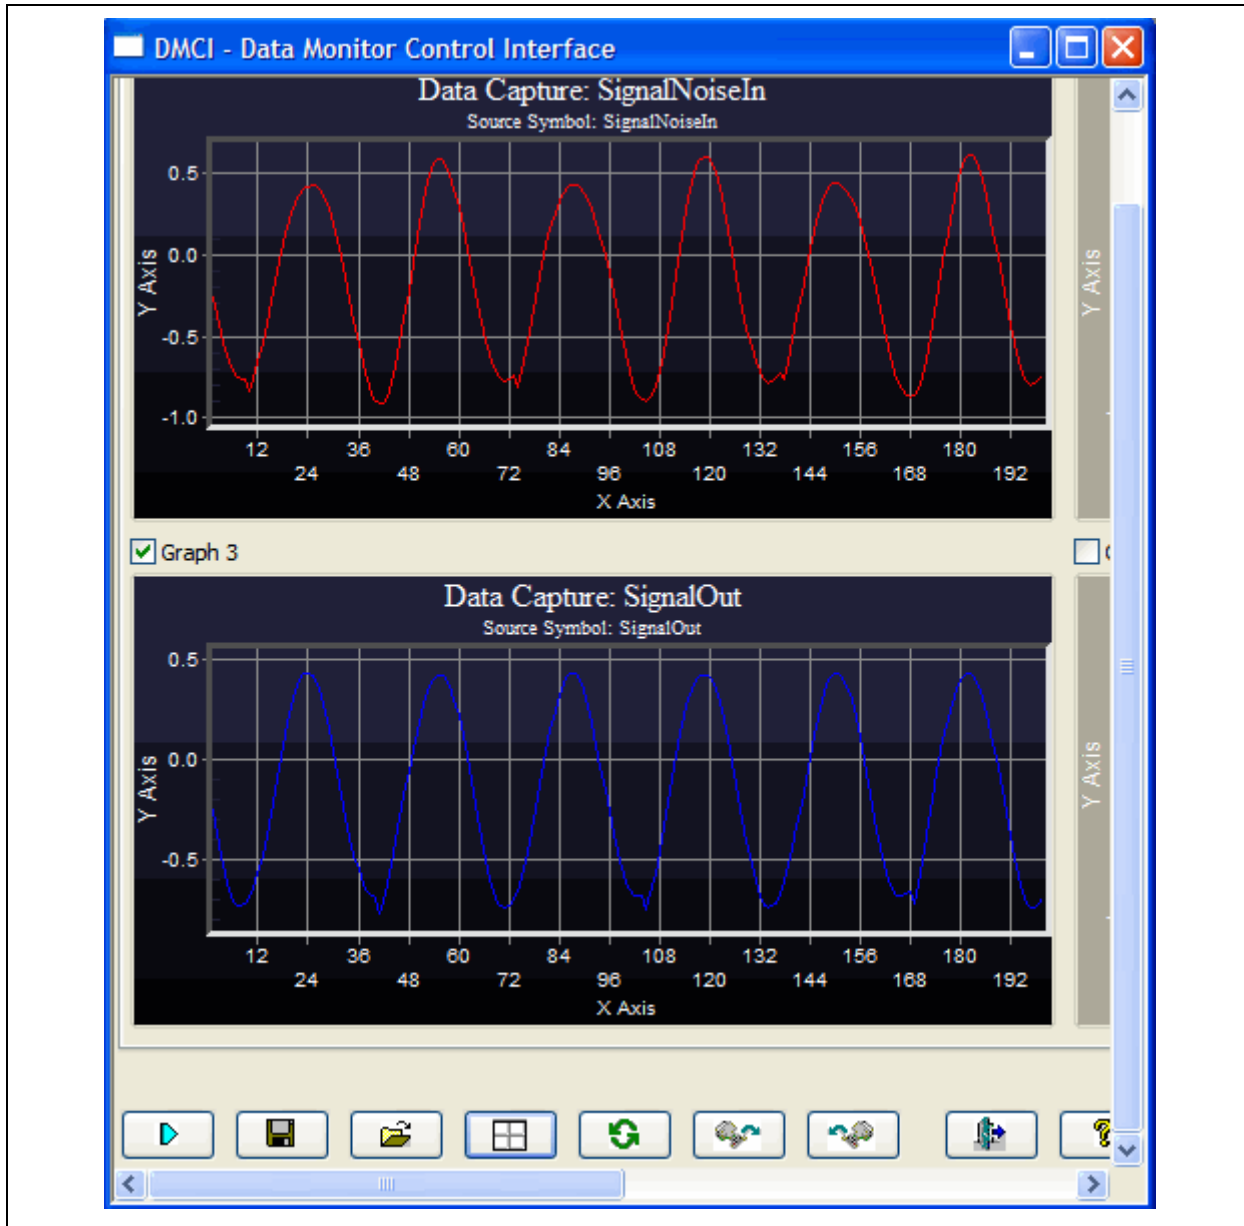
DMCI - Data Monitor Control Interface

Data Capture: SignalNoiseIn
Source Symbol: SignalNoiseIn

0.5
0.0
-0.5
-1.0
Y Axis

12 36 60 84 108 132 156 180
24 48 72 96 120 144 168 192
X Axis

Y Axis

Graph 3

Data Capture: SignalOut
Source Symbol: SignalOut

0.5
0.0
-0.5
Y Axis

12 36 60 84 108 132 156 180
24 48 72 96 120 144 168 192
X Axis

Y Axis